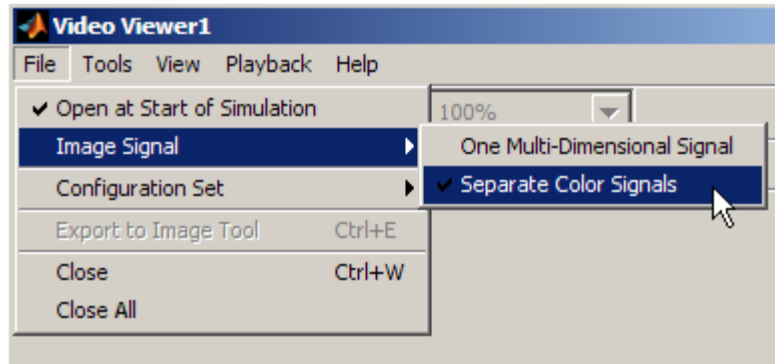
Video Viewer1

File Tools View Playback Help

✔ Open at Start of Simulation

Image Signal

Configuration Set

Export to Image Tool Ctrl+E

Close Ctrl+W

Close All

100%

One Multi-Dimensional Signal

✔ Separate Color Signals